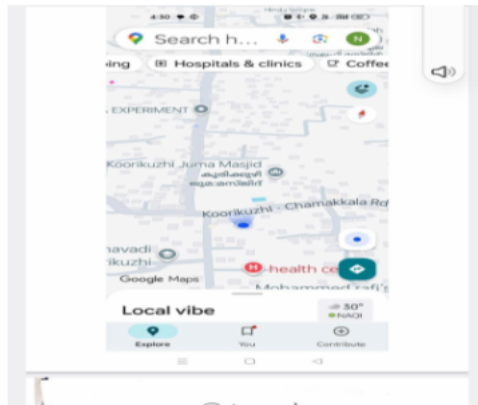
4:50

Search h...

N

ing

Hospitals & clinics

Coffee

EXPERIMENT

Koorikuzhi Juma Masjid

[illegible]

Koorikuzhi - Chamakkala Ro

navadi

ikuzhi

Google Maps

health ce

Mohammed rafi's

Local vibe

30°

NAQI

Explore

You

Contribute